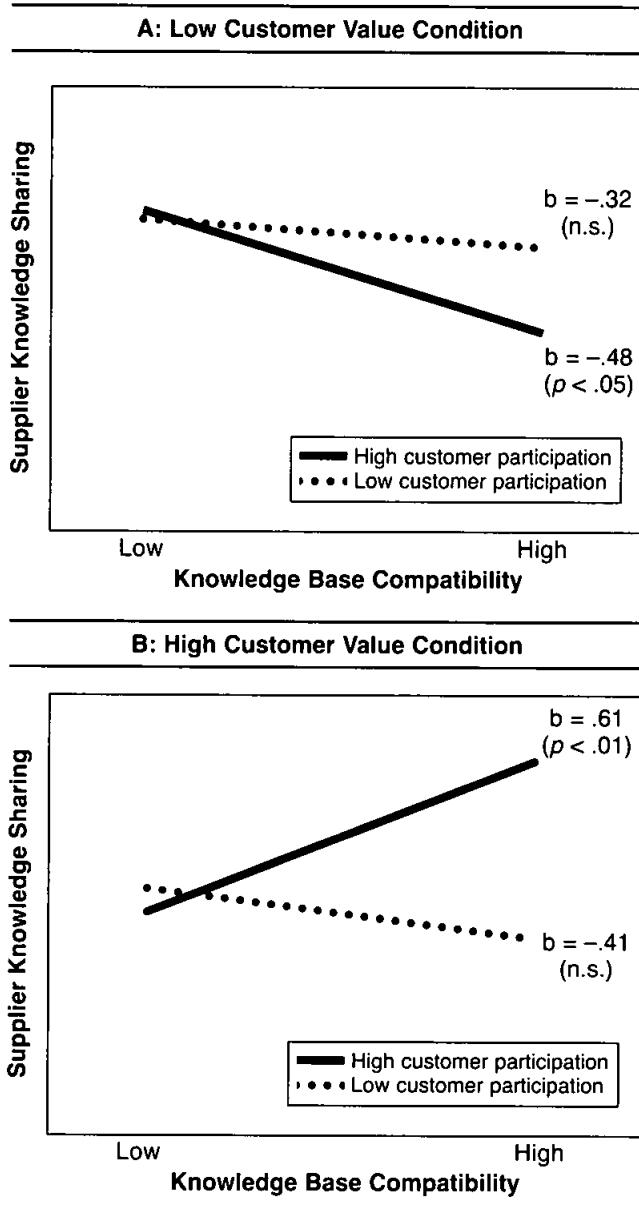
A: Low Customer Value Condition

Supplier Knowledge Sharing

b = −.32
(n.s.)

b = −.48
($p$ < .05)

High customer participation
Low customer participation

Low
High
Knowledge Base Compatibility

B: High Customer Value Condition

Supplier Knowledge Sharing

b = .61
($p$ < .01)

b = −.41
(n.s.)

High customer participation
Low customer participation

Low
High
Knowledge Base Compatibility